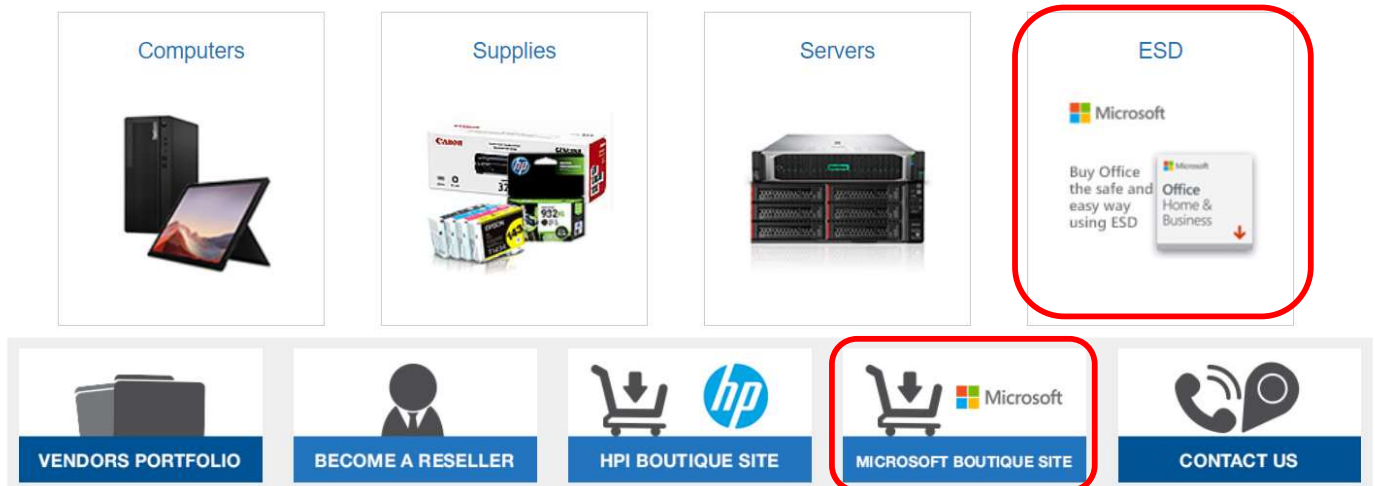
Computers

Supplies

Servers

ESD

Microsoft

Buy Office the safe and easy way using ESD

Microsoft
Office
Home & Business

VENDORS PORTFOLIO

BECOME A RESELLER

hp

HPI BOUTIQUE SITE

Microsoft

MICROSOFT BOUTIQUE SITE

CONTACT US